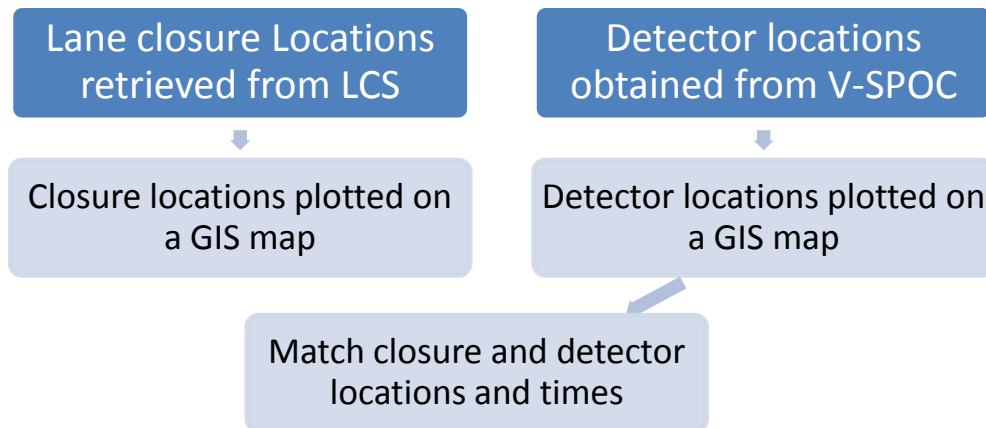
Lane closure Locations retrieved from LCS

Closure locations plotted on a GIS map

Detector locations obtained from V-SPOC

Detector locations plotted on a GIS map

Match closure and detector locations and times